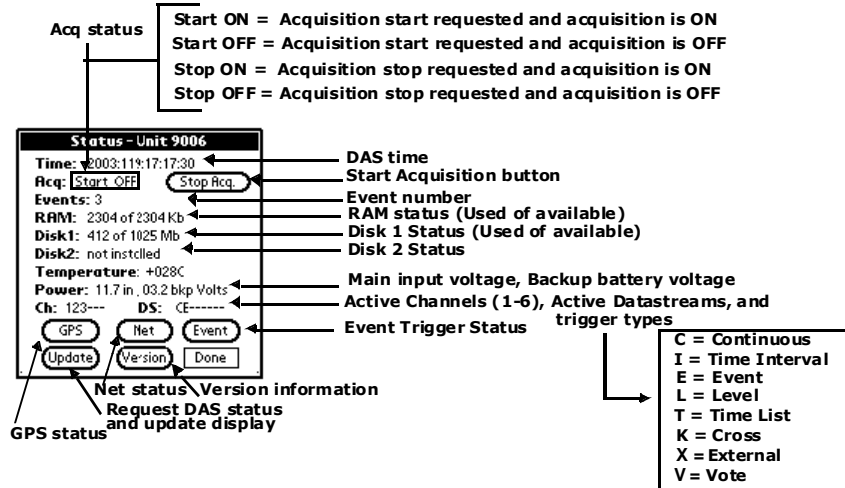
Acq status

Start ON = Acquisition start requested and acquisition is ON
Start OFF = Acquisition start requested and acquisition is OFF
Stop ON = Acquisition stop requested and acquisition is ON
Stop OFF = Acquisition stop requested and acquisition is OFF

Status - Unit 9006
Time: 2003:119:17:17:30
Acq: Start OFF
Stop Acq.
Events: 3
RAM: 2304 of 2304 Kb
Disk1: 412 of 1025 Mb
Disk2: not installed
Temperature: +028C
Power: 11.7 in , 03.2 bkp Volts
Ch: 123--- DS: CE------
GPS
Net
Event
Update
Version
Done

DAS time
Start Acquisition button
Event number
RAM status (Used of available)
Disk 1 Status (Used of available)
Disk 2 Status
Main input voltage, Backup battery voltage
Active Channels (1-6), Active Datastreams, and trigger types
Event Trigger Status

C = Continuous
I = Time Interval
E = Event
L = Level
T = Time List
K = Cross
X = External
V = Vote

Net status
Version information
Request DAS status and update display
GPS status